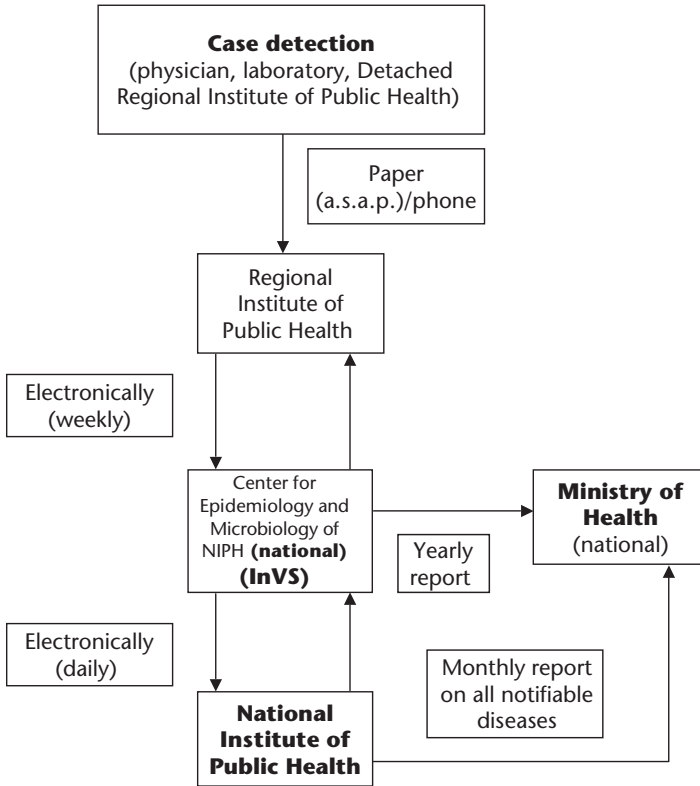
**Case detection**
(physician, laboratory, Detached Regional Institute of Public Health)

Paper (a.s.a.p.)/phone

Regional Institute of Public Health

Electronically (weekly)

Center for Epidemiology and Microbiology of NIPH **(national)** **(InVS)**

**Ministry of Health**
(national)

Yearly report

Electronically (daily)

Monthly report on all notifiable diseases

**National Institute of Public Health**